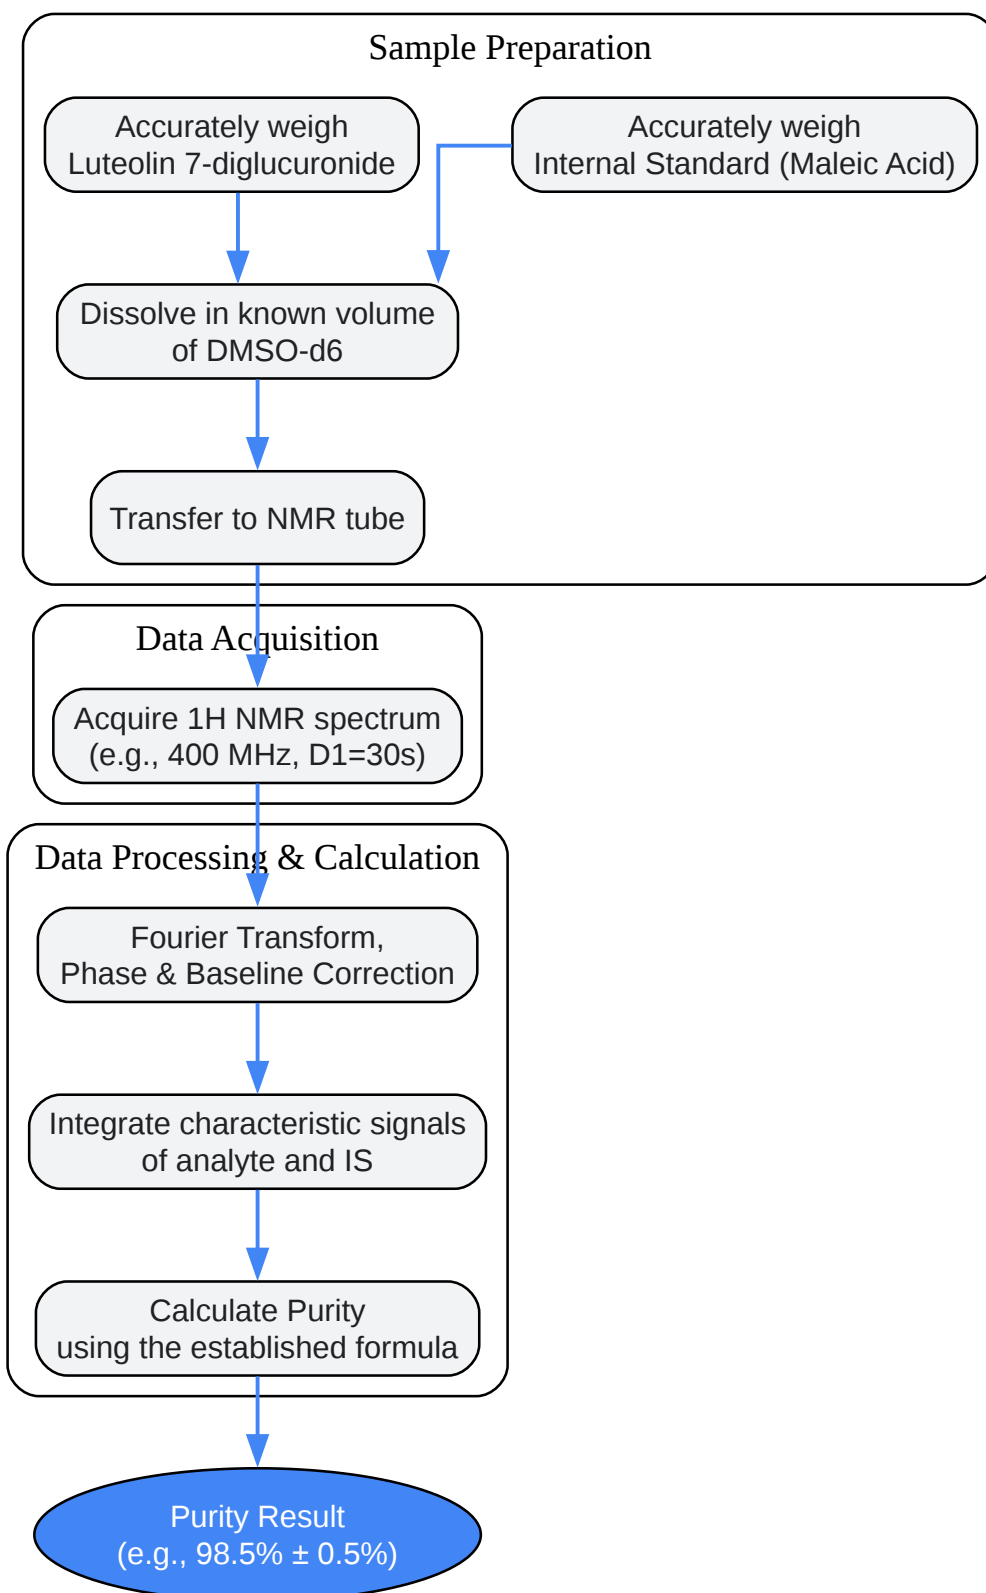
Sample Preparation

Accurately weigh Luteolin 7-diglucuronide

Accurately weigh Internal Standard (Maleic Acid)

Dissolve in known volume of DMSO-d6

Transfer to NMR tube

Data Acquisition

Acquire 1H NMR spectrum (e.g., 400 MHz, D1=30s)

Data Processing & Calculation

Fourier Transform, Phase & Baseline Correction

Integrate characteristic signals of analyte and IS

Calculate Purity using the established formula

Purity Result (e.g., 98.5% ± 0.5%)